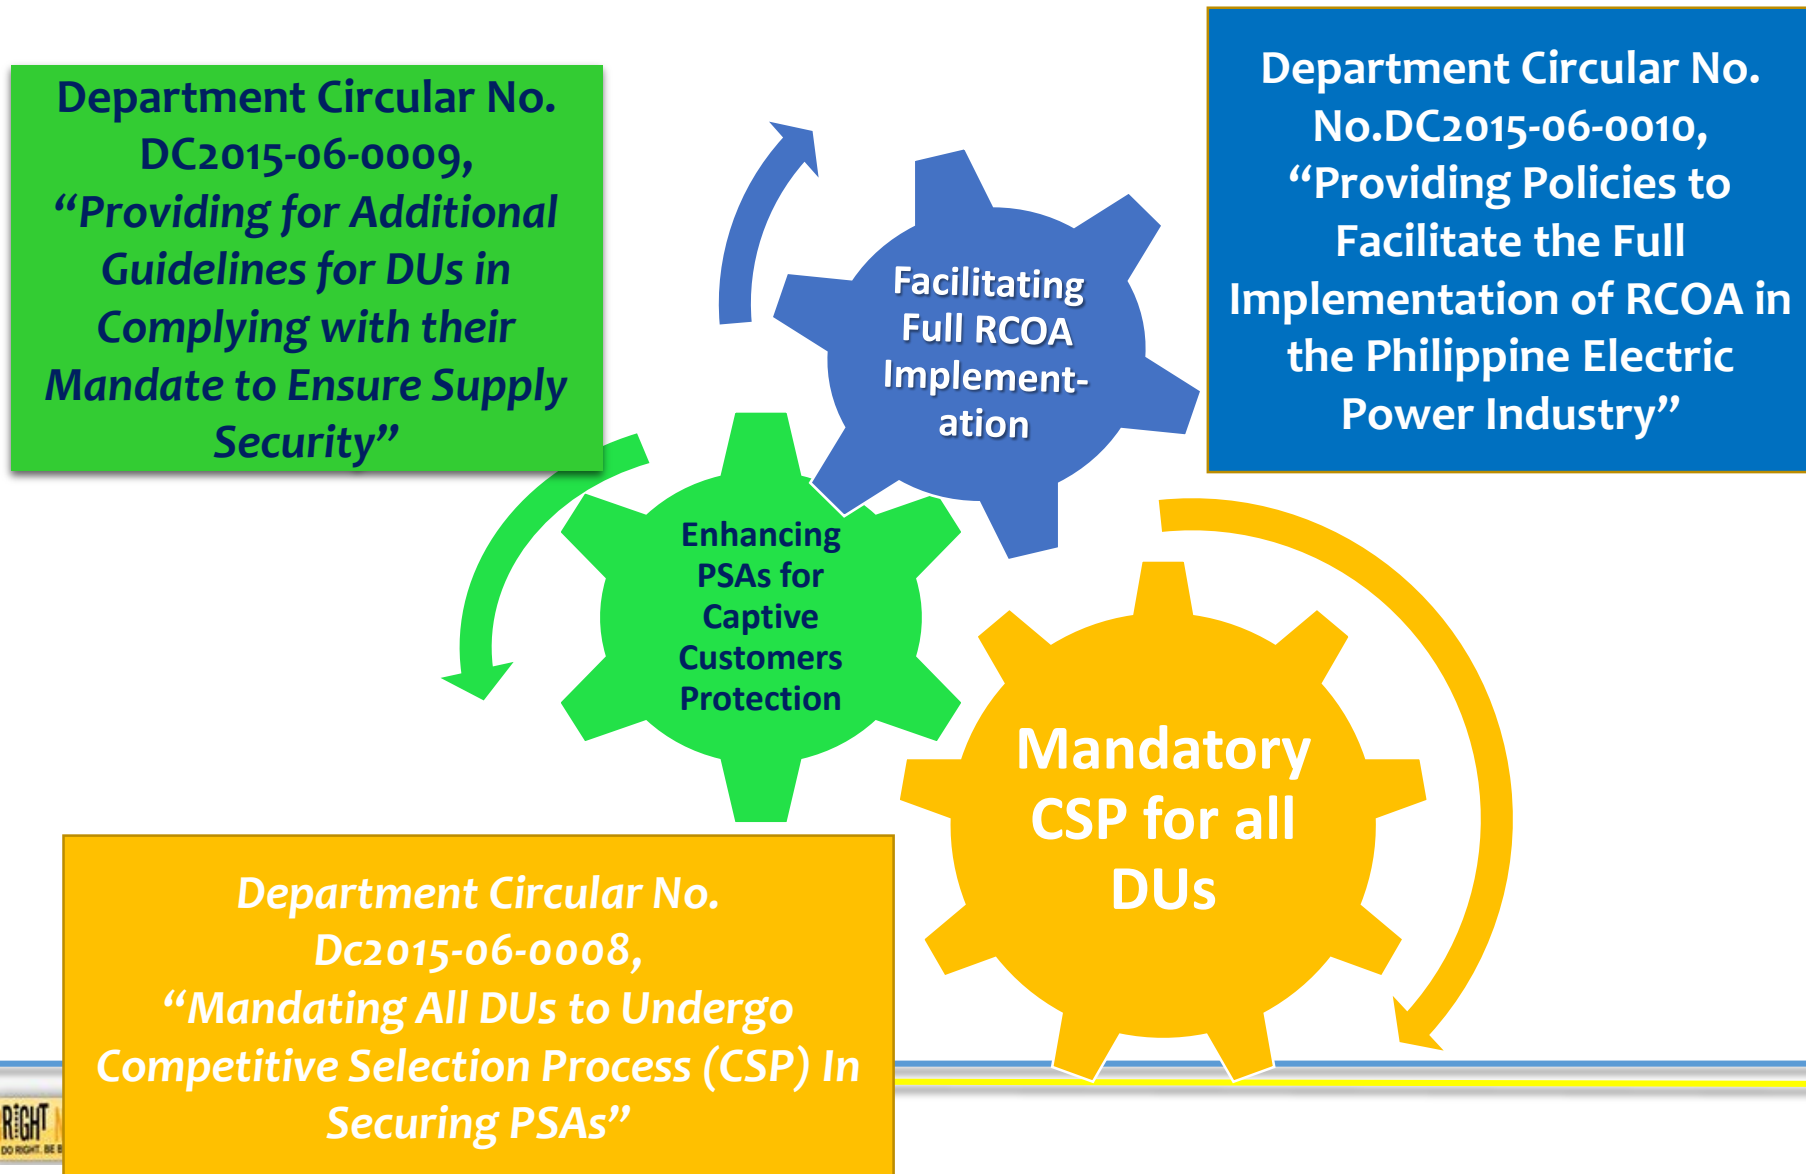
Department Circular No. DC2015-06-0009, “Providing for Additional Guidelines for DUs in Complying with their Mandate to Ensure Supply Security”

Facilitating Full RCOA Implementation

Department Circular No. No.DC2015-06-0010, “Providing Policies to Facilitate the Full Implementation of RCOA in the Philippine Electric Power Industry”

Enhancing PSAs for Captive Customers Protection

Mandatory CSP for all DUs

Department Circular No. Dc2015-06-0008, “Mandating All DUs to Undergo Competitive Selection Process (CSP) In Securing PSAs”

RIGHT
DO RIGHT. BE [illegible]